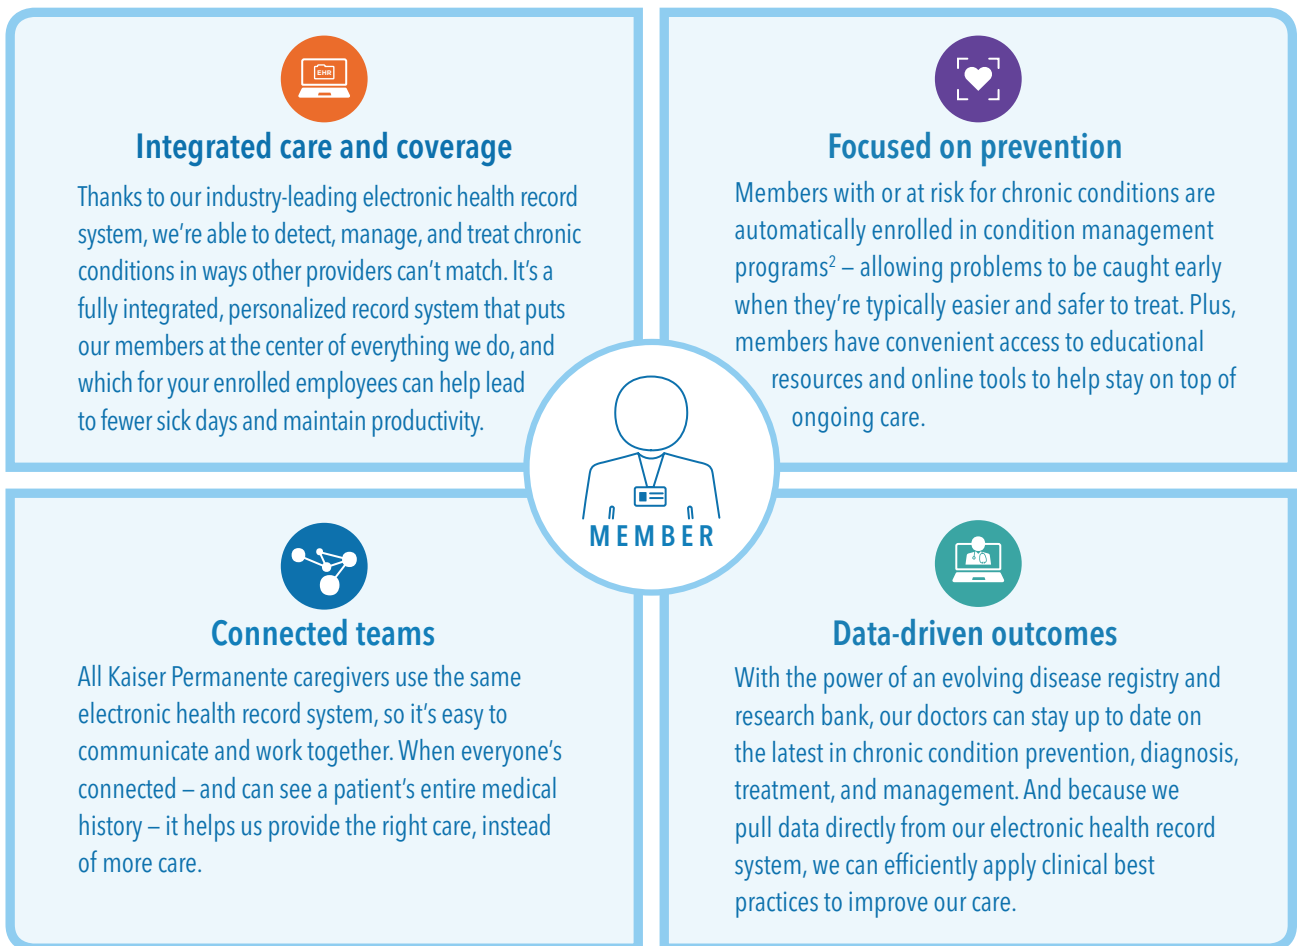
EHR

Integrated care and coverage

Thanks to our industry-leading electronic health record system, we're able to detect, manage, and treat chronic conditions in ways other providers can't match. It's a fully integrated, personalized record system that puts our members at the center of everything we do, and which for your enrolled employees can help lead to fewer sick days and maintain productivity.

Focused on prevention

Members with or at risk for chronic conditions are automatically enrolled in condition management programs$^2$ – allowing problems to be caught early when they're typically easier and safer to treat. Plus, members have convenient access to educational resources and online tools to help stay on top of ongoing care.

MEMBER

Connected teams

All Kaiser Permanente caregivers use the same electronic health record system, so it's easy to communicate and work together. When everyone's connected – and can see a patient's entire medical history – it helps us provide the right care, instead of more care.

Data-driven outcomes

With the power of an evolving disease registry and research bank, our doctors can stay up to date on the latest in chronic condition prevention, diagnosis, treatment, and management. And because we pull data directly from our electronic health record system, we can efficiently apply clinical best practices to improve our care.